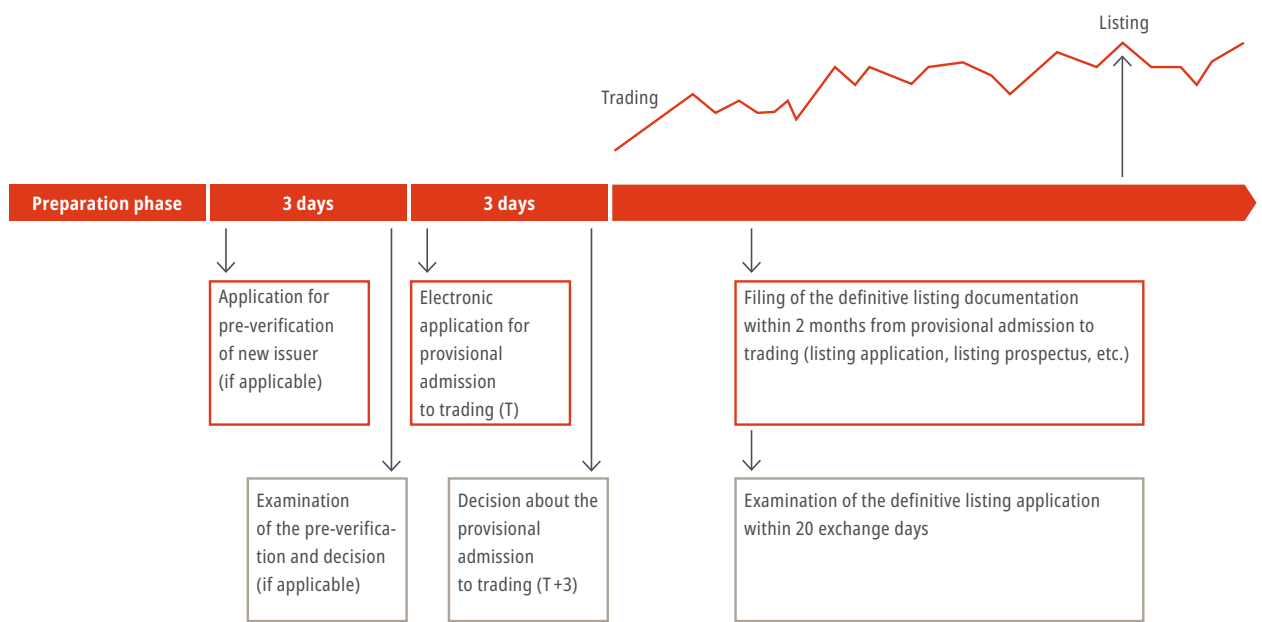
Listing

Trading

Preparation phase

3 days

3 days

Application for pre-verification of new issuer (if applicable)

Electronic application for provisional admission to trading (T)

Filing of the definitive listing documentation within 2 months from provisional admission to trading (listing application, listing prospectus, etc.)

Examination of the pre-verification and decision (if applicable)

Decision about the provisional admission to trading (T+3)

Examination of the definitive listing application within 20 exchange days